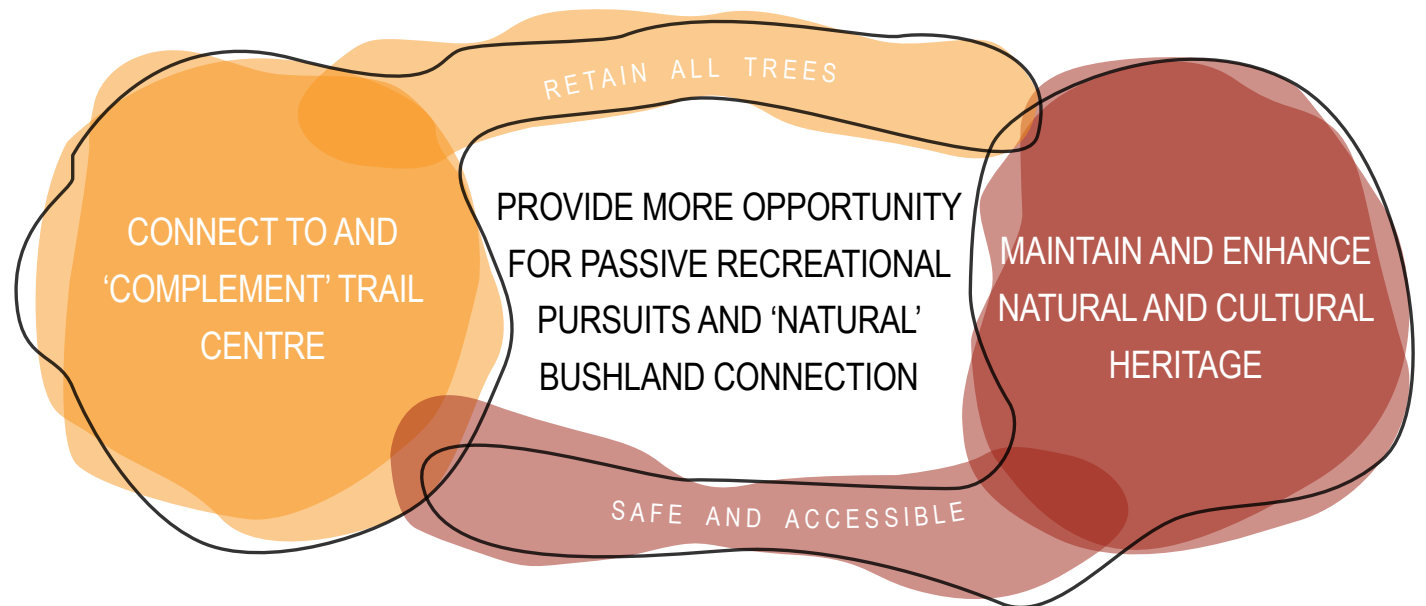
RETAIN ALL TREES

CONNECT TO AND 'COMPLEMENT' TRAIL CENTRE

PROVIDE MORE OPPORTUNITY FOR PASSIVE RECREATIONAL PURSUITS AND 'NATURAL' BUSHLAND CONNECTION

MAINTAIN AND ENHANCE NATURAL AND CULTURAL HERITAGE

SAFE AND ACCESSIBLE